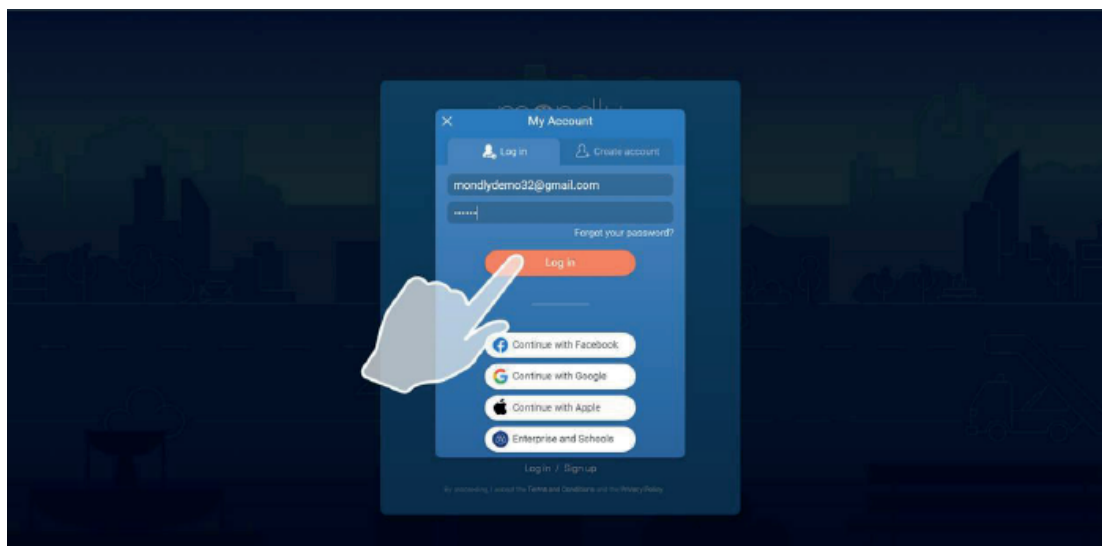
×
My Account

Log in
Create account

mondlydemo32@gmail.com

•••••••

Forgot your password?

Log in

Continue with Facebook

Continue with Google

Continue with Apple

Enterprise and Schools

Log in / Sign up

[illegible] Terms and Conditions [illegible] Privacy Policy